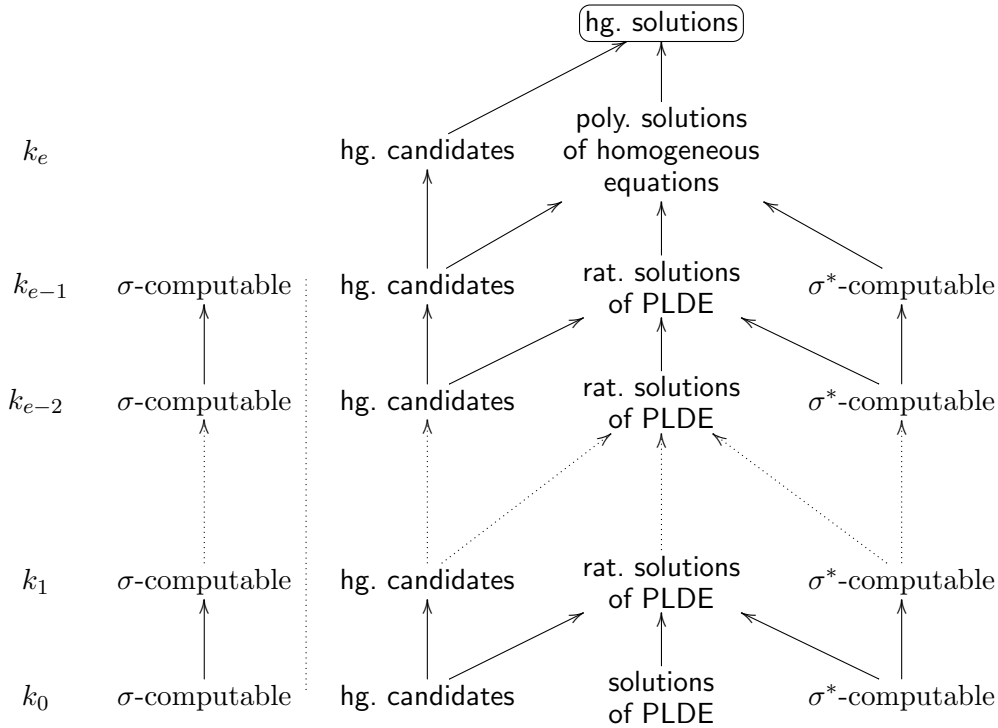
hg. solutions

$k_e$ hg. candidates poly. solutions of homogeneous equations

$k_{e-1}$ $\sigma$-computable hg. candidates rat. solutions of PLDE $\sigma^*$-computable

$k_{e-2}$ $\sigma$-computable hg. candidates rat. solutions of PLDE $\sigma^*$-computable

$k_1$ $\sigma$-computable hg. candidates rat. solutions of PLDE $\sigma^*$-computable

$k_0$ $\sigma$-computable hg. candidates solutions of PLDE $\sigma^*$-computable